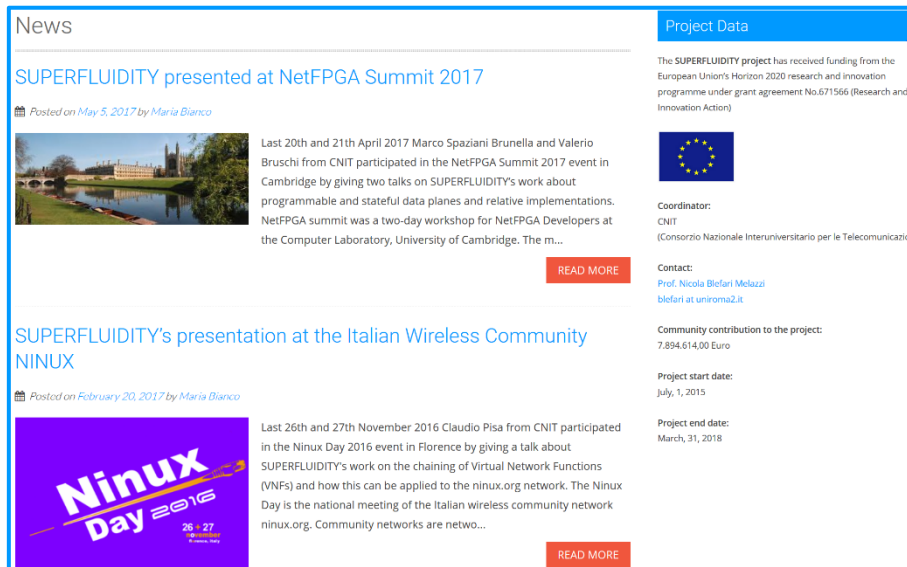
News

SUPERFLUIDITY presented at NetFPGA Summit 2017

Posted on May 5, 2017 by Maria Bianco

Last 20th and 21th April 2017 Marco Spaziani Brunella and Valerio Bruschi from CNIT participated in the NetFPGA Summit 2017 event in Cambridge by giving two talks on SUPERFLUIDITY's work about programmable and stateful data planes and relative implementations. NetFPGA summit was a two-day workshop for NetFPGA Developers at the Computer Laboratory, University of Cambridge. The m...

READ MORE

SUPERFLUIDITY's presentation at the Italian Wireless Community NINUX

Posted on February 20, 2017 by Maria Bianco

Ninux Day 2016
26 + 27 november
Firenze, Italy

Last 26th and 27th November 2016 Claudio Pisa from CNIT participated in the Ninux Day 2016 event in Florence by giving a talk about SUPERFLUIDITY's work on the chaining of Virtual Network Functions (VNFs) and how this can be applied to the ninux.org network. The Ninux Day is the national meeting of the Italian wireless community network ninux.org. Community networks are netwo...

READ MORE

Project Data

The SUPERFLUIDITY project has received funding from the European Union's Horizon 2020 research and innovation programme under grant agreement No.671566 (Research and Innovation Action)

Coordinator:
CNIT
(Consorzio Nazionale Interuniversitario per le Telecomunicazi

Contact:
Prof. Nicola Blefari Melazzi
blefari at uniroma2.it

Community contribution to the project:
7.894.614,00 Euro

Project start date:
July, 1, 2015

Project end date:
March, 31, 2018